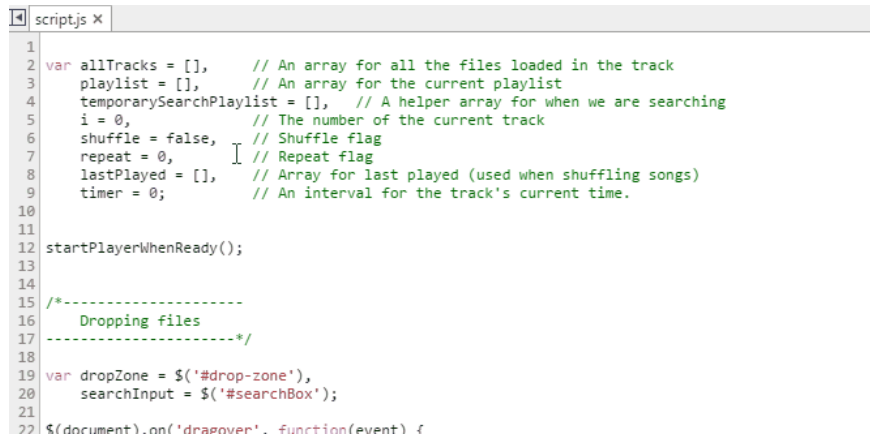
script.js ×

1
2 var allTracks = [],      // An array for all the files loaded in the track
3     playlist = [],       // An array for the current playlist
4     temporarySearchPlaylist = [],   // A helper array for when we are searching
5     i = 0,               // The number of the current track
6     shuffle = false,     // Shuffle flag
7     repeat = 0,          // Repeat flag
8     lastPlayed = [],     // Array for last played (used when shuffling songs)
9     timer = 0;           // An interval for the track's current time.
10
11
12 startPlayerWhenReady();
13
14
15 /*---------------------
16     Dropping files
17 ---------------------*/
18
19 var dropZone = $('#drop-zone'),
20     searchInput = $('#searchBox');
21
22 $(document).on('dragover', function(event) {